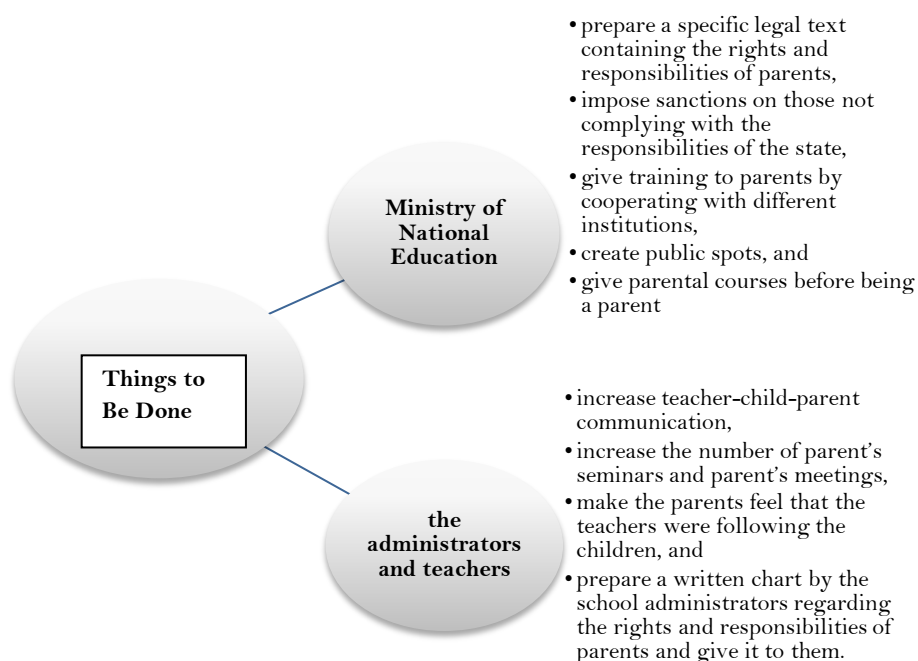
Things to Be Done

Ministry of National Education

- prepare a specific legal text containing the rights and responsibilities of parents,
- impose sanctions on those not complying with the responsibilities of the state,
- give training to parents by cooperating with different institutions,
- create public spots, and
- give parental courses before being a parent

the administrators and teachers

- increase teacher-child-parent communication,
- increase the number of parent's seminars and parent's meetings,
- make the parents feel that the teachers were following the children, and
- prepare a written chart by the school administrators regarding the rights and responsibilities of parents and give it to them.